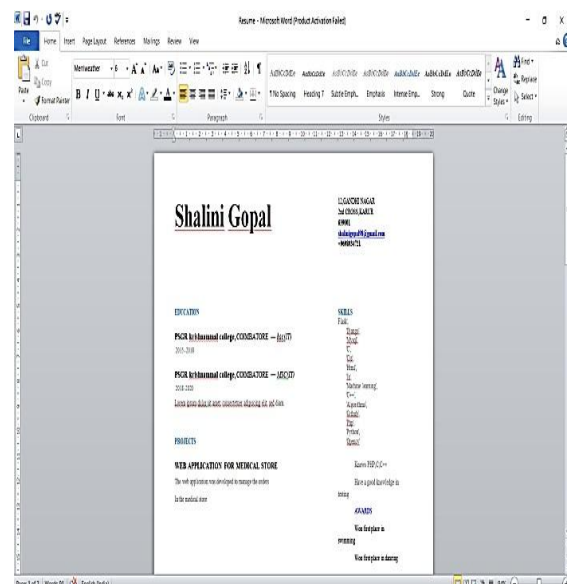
Resume - Microsoft Word (Product Activation Failed)

File Home Insert Page Layout References Mailings Review View

Cut
Copy
Paste
Format Painter
Clipboard

Merriweather 6 A A Aa
B I U abe x, x² A
Font

Paragraph

AaBbCcDdEe ¶ No Spacing
AaBbCcDdEe Heading 7
AaBbCcDdEe Subtle Emph...
AaBbCcDdEe Emphasis
AaBbCcDdEe Intense Emp...
AaBbCcDdEe Strong
AaBbCcDdEe Quote
Change Styles
Styles

Find
Replace
Select
Editing

Shalini Gopal

12,GANDHI NAGAR
2nd CROSS,KARUR
639001
shalinigopal98@gmail.com
+9648456721

EDUCATION

PSGR krishnammal college,COIMBATORE — B(CT)
2015-2018

PSGR krishnammal college,COIMBATORE — MSC(IT)
2018-2020

Lorem ipsum dolor sit amet, consectetuer adipiscing elit, sed diam.

PROJECTS

WEB APPLICATION FOR MEDICAL STORE

The web application was developed to manage the orders

In the medical store

SKILLS
Flask,
Django,
Mysql,
C,
Kal,
Html,
Js,
Machine learning,
C++,
Algorithms,
Kotlin,
Php,
Python,
Sketch,

Known PHP,C,C++

Have a good knowledge in testing

AWARDS

Won first place in swimming

Won first place in dancing

Page 1 of 1 | Words: 91 | English (India)